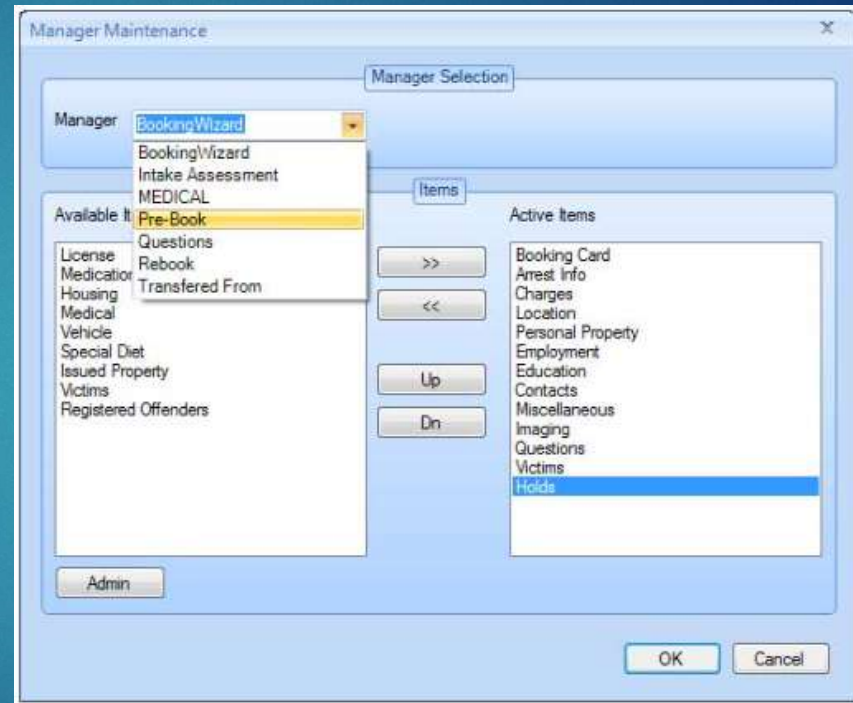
Manager Maintenance

Manager Selection

Manager BookingWizard

BookingWizard
Intake Assessment
MEDICAL
Pre-Book
Questions
Rebook
Transfered From

Items

Available It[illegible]

License
Medicatio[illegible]
Housing
Medical
Vehicle
Special Diet
Issued Property
Victims
Registered Offenders

>>
<<
Up
Dn

Active Items

Booking Card
Arrest Info
Charges
Location
Personal Property
Employment
Education
Contacts
Miscellaneous
Imaging
Questions
Victims
Holds

Admin

OK
Cancel